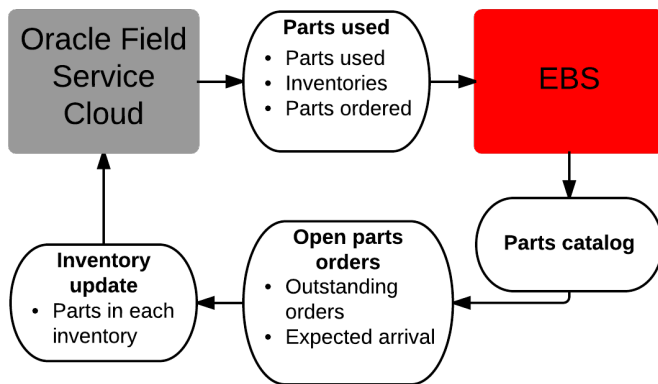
Oracle Field Service Cloud

Parts used
• Parts used
• Inventories
• Parts ordered

EBS

Parts catalog

Open parts orders
• Outstanding orders
• Expected arrival

Inventory update
• Parts in each inventory